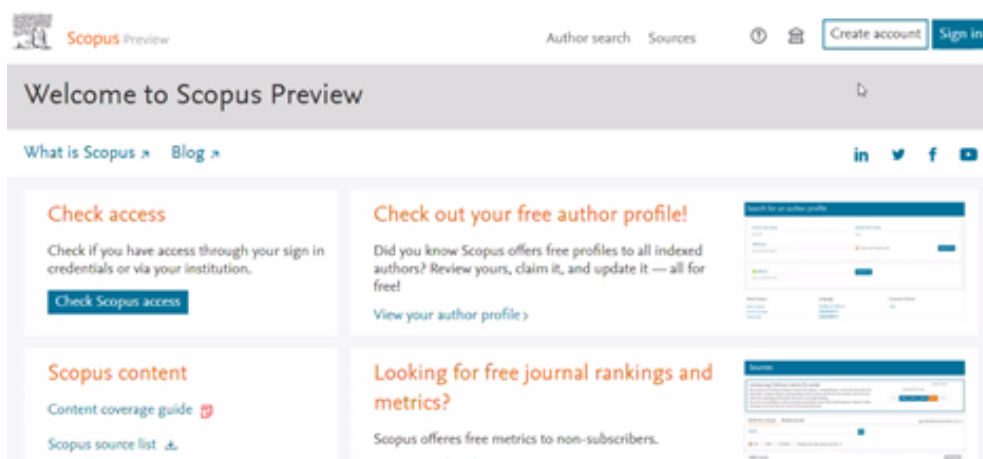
Scopus Preview

Author search Sources

Create account Sign in

Welcome to Scopus Preview

What is Scopus ↗ Blog ↗

Check access

Check if you have access through your sign in credentials or via your institution.

Check Scopus access

Check out your free author profile!

Did you know Scopus offers free profiles to all indexed authors? Review yours, claim it, and update it — all for free!

View your author profile >

Search for an author profile

Scopus content

Content coverage guide

Scopus source list

Looking for free journal rankings and metrics?

Scopus offeres free metrics to non-subscribers.

Sources